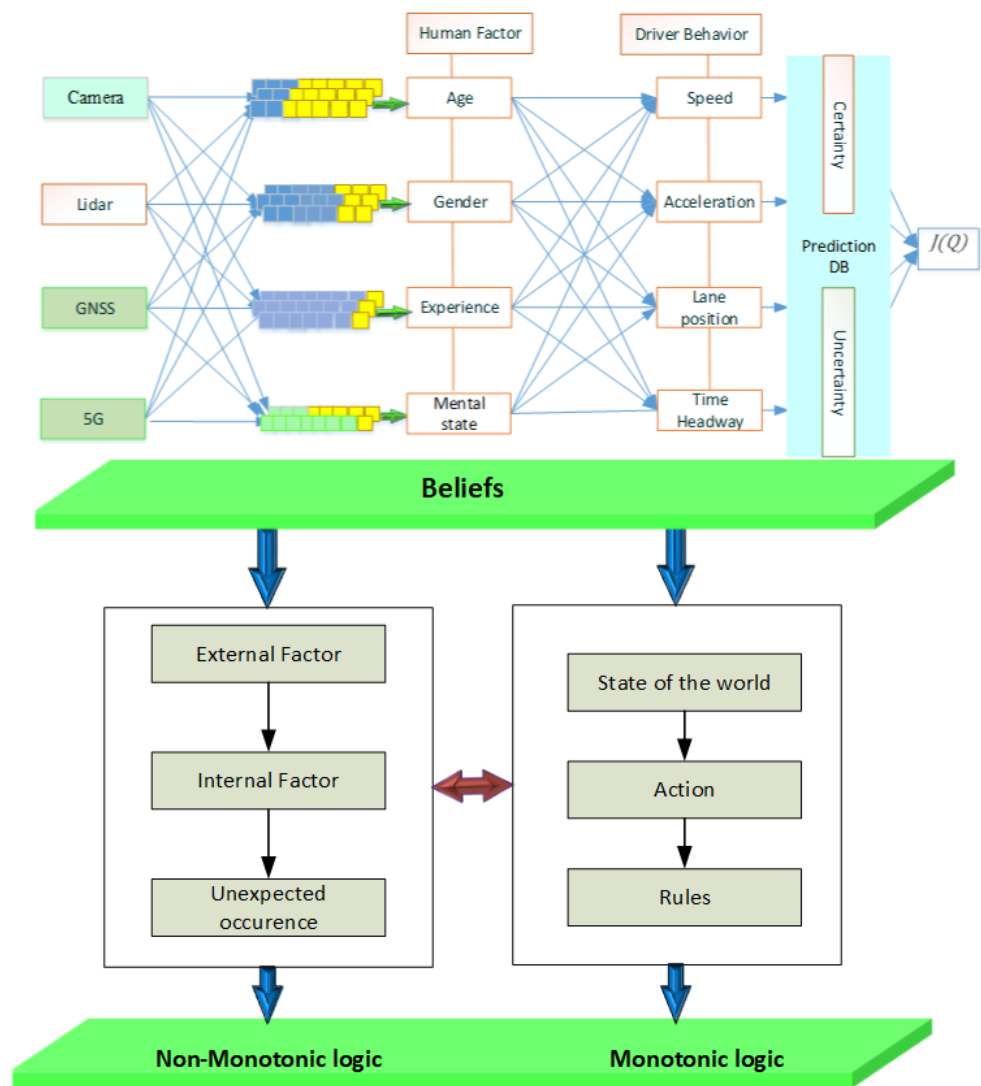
Human Factor

Driver Behavior

Camera

Lidar

GNSS

5G

Age

Gender

Experience

Mental state

Speed

Acceleration

Lane position

Time Headway

Certainty

Prediction DB

Uncertainty

$J(Q)$

Beliefs

External Factor

Internal Factor

Unexpected occurence

State of the world

Action

Rules

Non-Monotonic logic

Monotonic logic